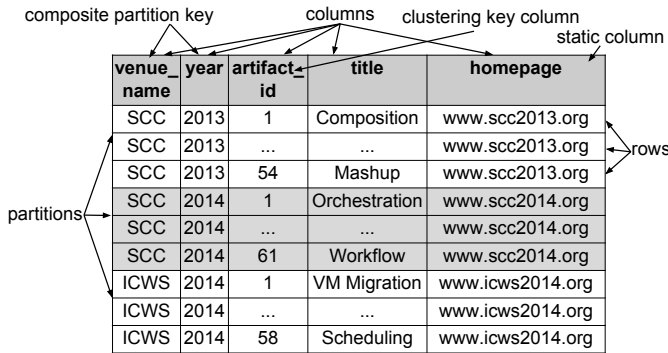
composite partition key
columns
clustering key column
static column

| venue_name | year | artifact_id | title | homepage |
|---|---|---|---|---|
| SCC | 2013 | 1 | Composition | www.scc2013.org |
| SCC | 2013 | ... | ... | www.scc2013.org |
| SCC | 2013 | 54 | Mashup | www.scc2013.org |
| SCC | 2014 | 1 | Orchestration | www.scc2014.org |
| SCC | 2014 | ... | ... | www.scc2014.org |
| SCC | 2014 | 61 | Workflow | www.scc2014.org |
| ICWS | 2014 | 1 | VM Migration | www.icws2014.org |
| ICWS | 2014 | ... | ... | www.icws2014.org |
| ICWS | 2014 | 58 | Scheduling | www.icws2014.org |

partitions
rows